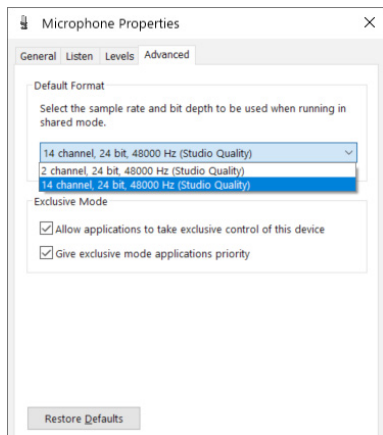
Microphone Properties

×

General Listen Levels Advanced

Default Format

Select the sample rate and bit depth to be used when running in shared mode.

14 channel, 24 bit, 48000 Hz (Studio Quality)

2 channel, 24 bit, 48000 Hz (Studio Quality)
14 channel, 24 bit, 48000 Hz (Studio Quality)

Exclusive Mode

Allow applications to take exclusive control of this device

Give exclusive mode applications priority

Restore Defaults